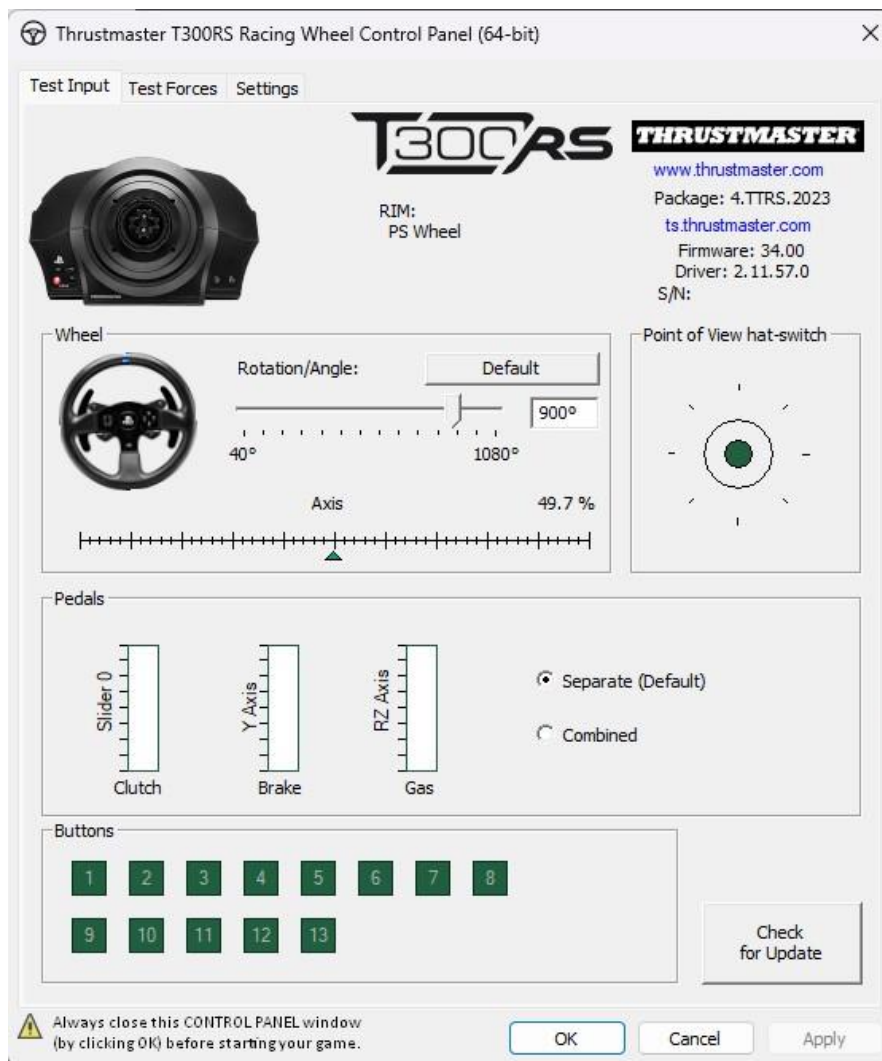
Thrustmaster T300RS Racing Wheel Control Panel (64-bit)

Test Input | Test Forces | Settings

T300RS

THRUSTMASTER
www.thrustmaster.com
Package: 4.TTRS.2023
ts.thrustmaster.com
Firmware: 34.00
Driver: 2.11.57.0
S/N:

RIM:
PS Wheel

Wheel
Rotation/Angle:
Default
900°
40°
1080°
Axis
49.7 %

Point of View hat-switch

Pedals
Slider 0
Clutch
Y Axis
Brake
RZ Axis
Gas
Separate (Default)
Combined

Buttons
1 2 3 4 5 6 7 8
9 10 11 12 13

Check for Update

Always close this CONTROL PANEL window (by clicking OK) before starting your game.

OK
Cancel
Apply